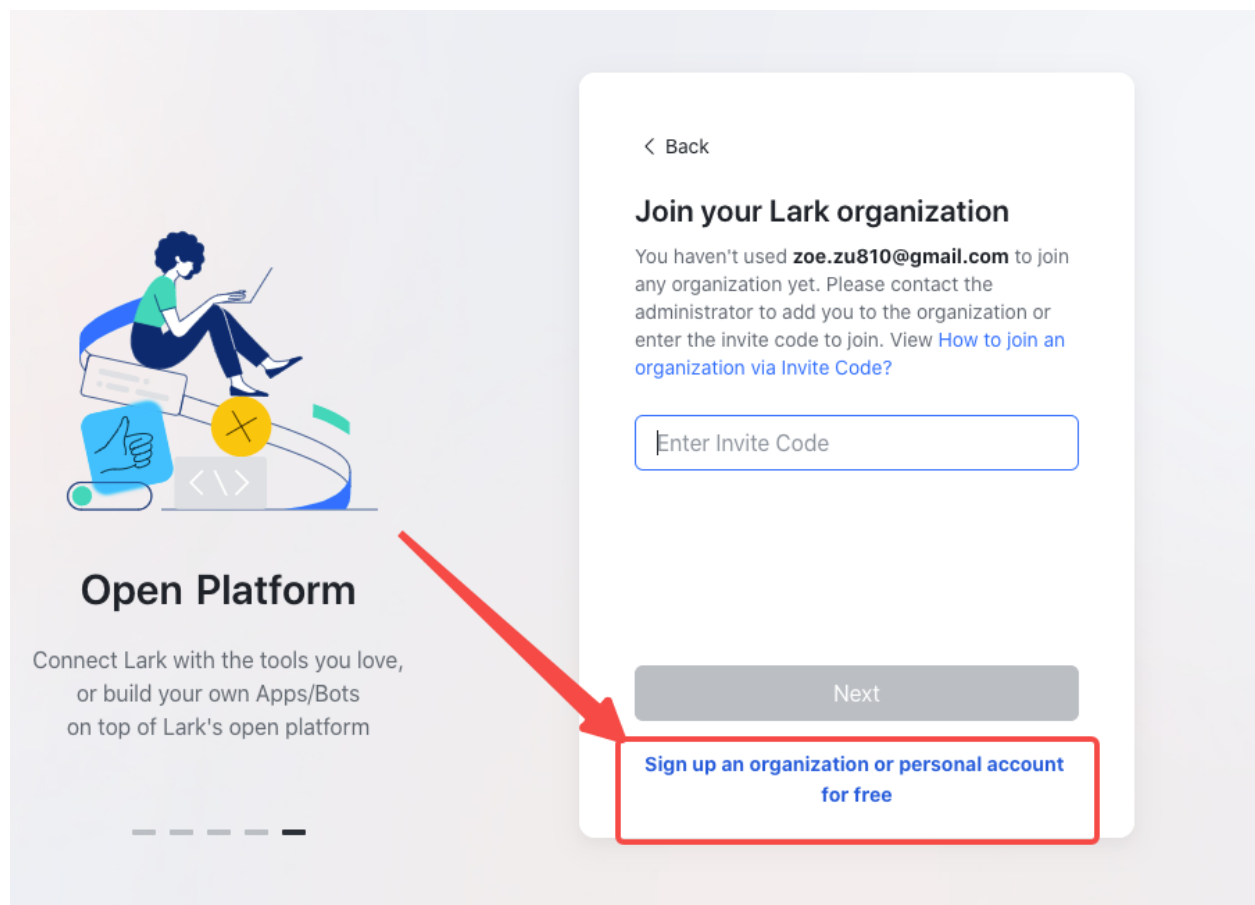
Open Platform

Connect Lark with the tools you love, or build your own Apps/Bots on top of Lark's open platform

< Back

Join your Lark organization

You haven't used **zoe.zu810@gmail.com** to join any organization yet. Please contact the administrator to add you to the organization or enter the invite code to join. View How to join an organization via Invite Code?

Enter Invite Code

Next

Sign up an organization or personal account for free